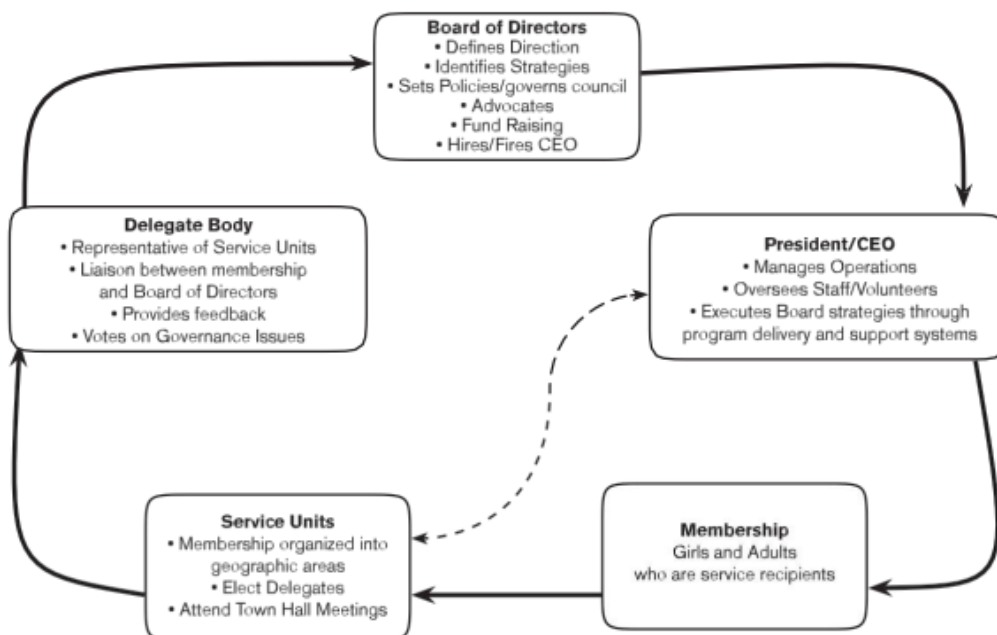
Board of Directors
• Defines Direction
• Identifies Strategies
• Sets Policies/governs council
• Advocates
• Fund Raising
• Hires/Fires CEO

President/CEO
• Manages Operations
• Oversees Staff/Volunteers
• Executes Board strategies through program delivery and support systems

Membership
Girls and Adults who are service recipients

Service Units
• Membership organized into geographic areas
• Elect Delegates
• Attend Town Hall Meetings

Delegate Body
• Representative of Service Units
• Liaison between membership and Board of Directors
• Provides feedback
• Votes on Governance Issues